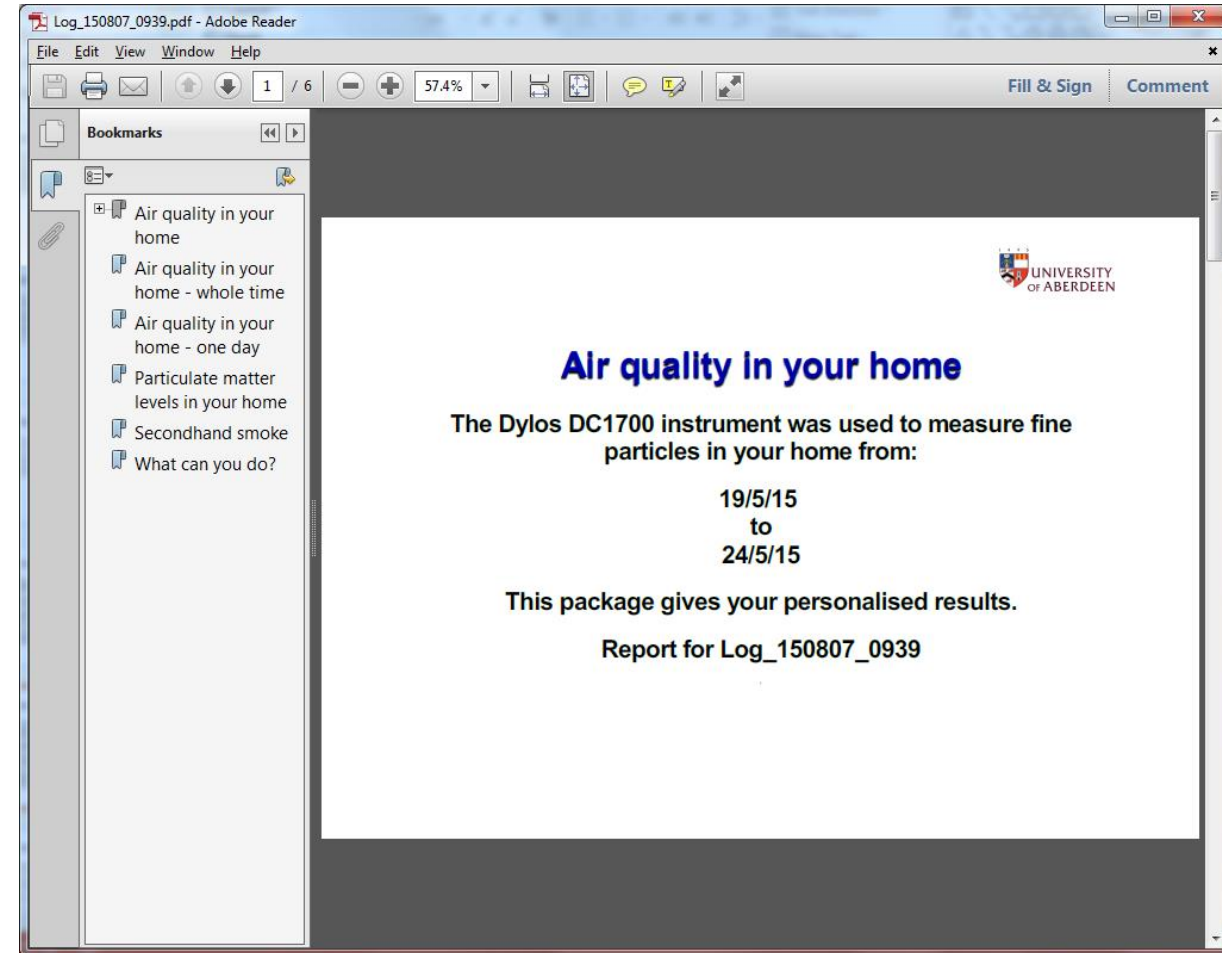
Log_150807_0939.pdf - Adobe Reader

File Edit View Window Help

1 / 6

57.4%

Fill & Sign

Comment

Bookmarks

Air quality in your home

Air quality in your home - whole time

Air quality in your home - one day

Particulate matter levels in your home

Secondhand smoke

What can you do?

UNIVERSITY OF ABERDEEN

Air quality in your home

The Dylos DC1700 instrument was used to measure fine particles in your home from:

19/5/15
to
24/5/15

This package gives your personalised results.

Report for Log_150807_0939